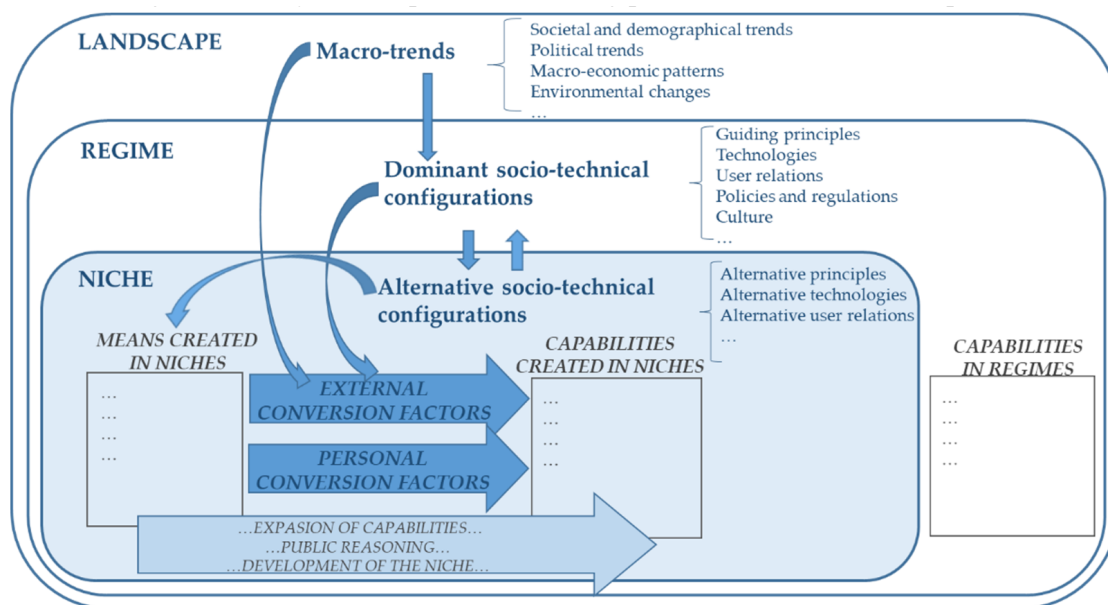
LANDSCAPE

Macro-trends

Societal and demographical trends
Political trends
Macro-economic patterns
Environmental changes
…

REGIME

Dominant socio-technical configurations

Guiding principles
Technologies
User relations
Policies and regulations
Culture
…

NICHE

Alternative socio-technical configurations

Alternative principles
Alternative technologies
Alternative user relations
…

MEANS CREATED IN NICHES

…
…
…
…

EXTERNAL CONVERSION FACTORS

PERSONAL CONVERSION FACTORS

CAPABILITIES CREATED IN NICHES

…
…
…
…

CAPABILITIES IN REGIMES

…
…
…
…

…EXPASION OF CAPABILITIES…
…PUBLIC REASONING…
…DEVELOPMENT OF THE NICHE…